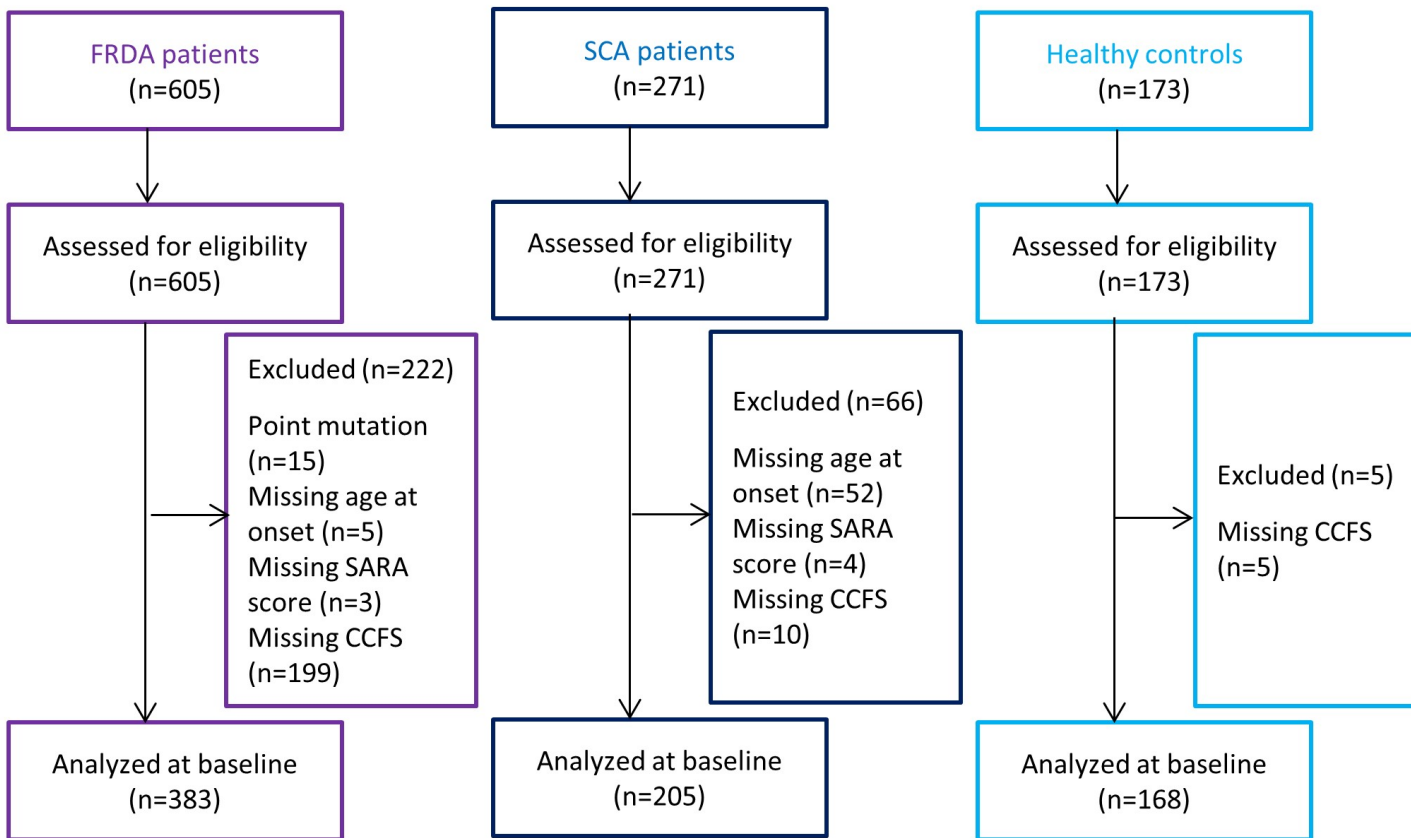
FRDA patients
(n=605)

Assessed for eligibility
(n=605)

Excluded (n=222)

Point mutation (n=15)
Missing age at onset (n=5)
Missing SARA score (n=3)
Missing CCFS (n=199)

Analyzed at baseline
(n=383)

SCA patients
(n=271)

Assessed for eligibility
(n=271)

Excluded (n=66)

Missing age at onset (n=52)
Missing SARA score (n=4)
Missing CCFS (n=10)

Analyzed at baseline
(n=205)

Healthy controls
(n=173)

Assessed for eligibility
(n=173)

Excluded (n=5)

Missing CCFS (n=5)

Analyzed at baseline
(n=168)